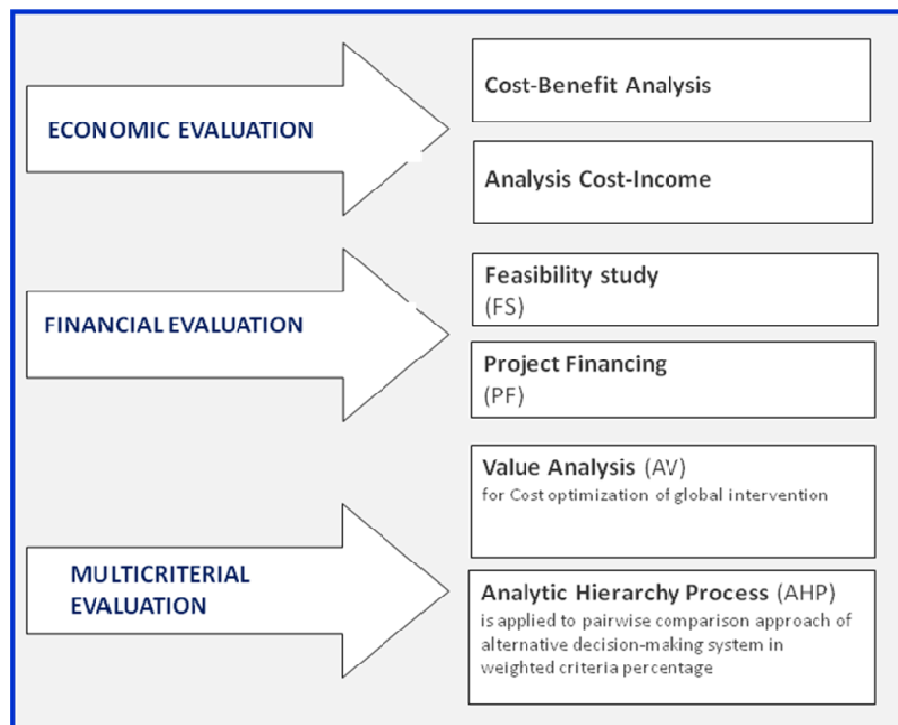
ECONOMIC EVALUATION

Cost-Benefit Analysis

Analysis Cost-Income

FINANCIAL EVALUATION

Feasibility study (FS)

Project Financing (PF)

MULTICRITERIAL EVALUATION

Value Analysis (AV) for Cost optimization of global intervention

Analytic Hierarchy Process (AHP) is applied to pairwise comparison approach of alternative decision-making system in weighted criteria percentage